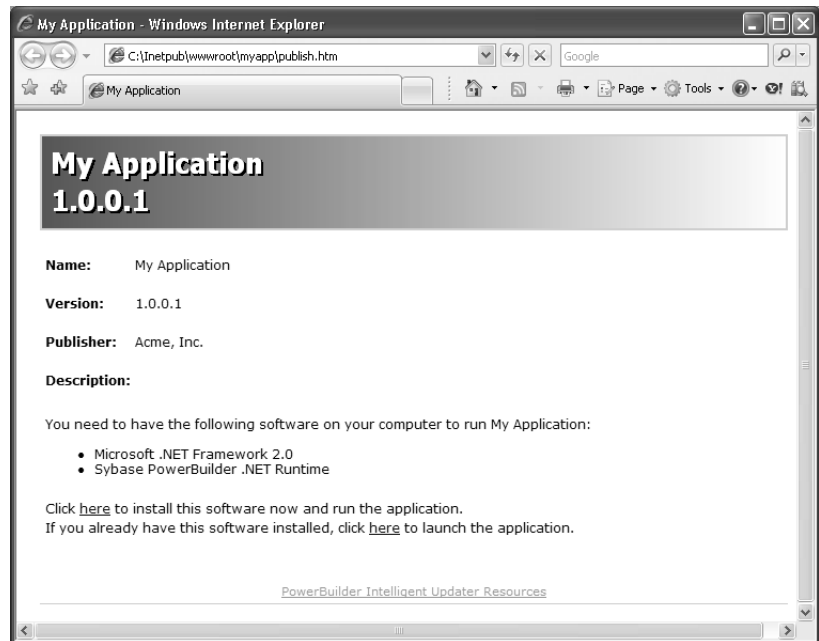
My Application - Windows Internet Explorer

C:\Inetpub\wwwroot\myapp\publish.htm

Google

My Application

Page · Tools ·

My Application
1.0.0.1

Name: My Application

Version: 1.0.0.1

Publisher: Acme, Inc.

Description:

You need to have the following software on your computer to run My Application:

- Microsoft .NET Framework 2.0
- Sybase PowerBuilder .NET Runtime

Click here to install this software now and run the application.
If you already have this software installed, click here to launch the application.

PowerBuilder Intelligent Updater Resources